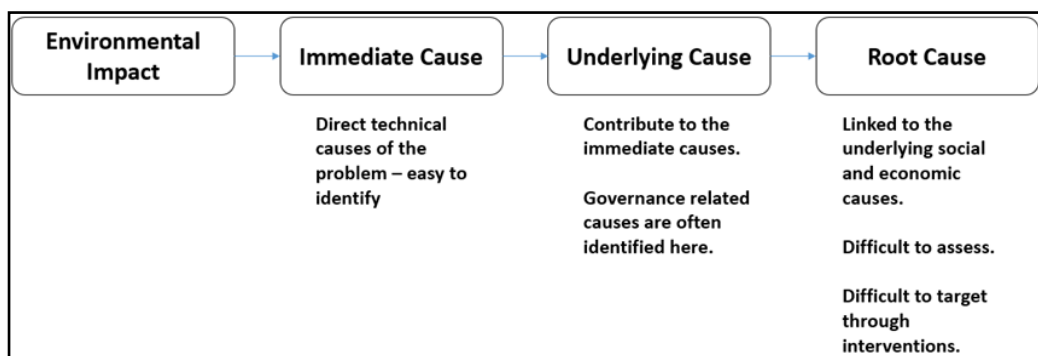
Environmental Impact

Immediate Cause

Direct technical causes of the problem – easy to identify

Underlying Cause

Contribute to the immediate causes.

Governance related causes are often identified here.

Root Cause

Linked to the underlying social and economic causes.

Difficult to assess.

Difficult to target through interventions.